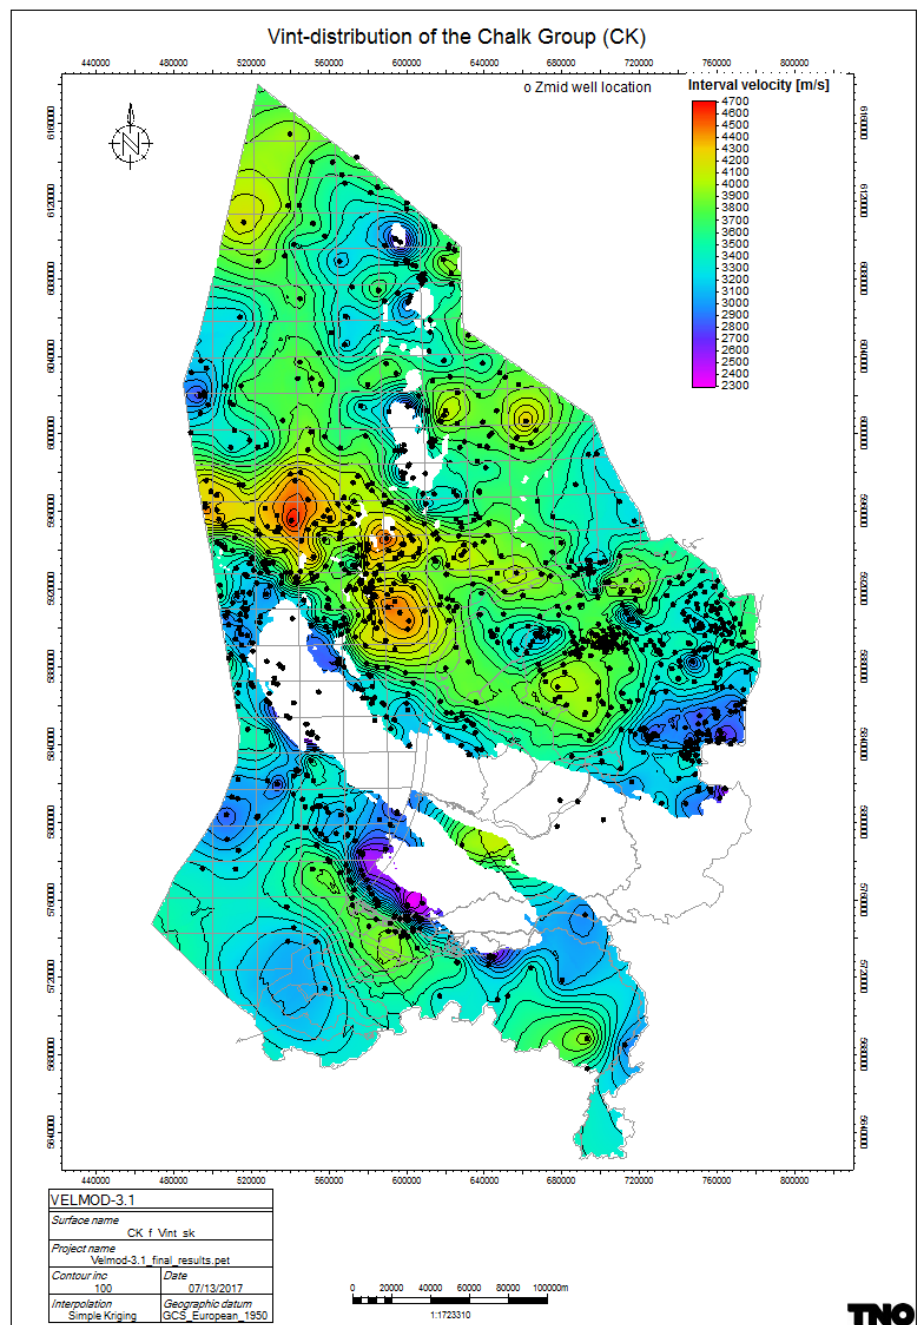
Vint-distribution of the Chalk Group (CK)

440000 480000 520000 560000 600000 640000 680000 720000 760000 800000

o Zmid well location

Interval velocity [m/s]
4700
4600
4500
4400
4300
4200
4100
4000
3900
3800
3700
3600
3500
3400
3300
3200
3100
3000
2900
2800
2700
2600
2500
2400
2300

N

6160000 6120000 6080000 6040000 6000000 5960000 5920000 5880000 5840000 5800000 5760000 5720000 5680000 5640000

6160000 6120000 6080000 6040000 6000000 5960000 5920000 5880000 5840000 5800000 5760000 5720000 5680000 5640000

440000 480000 520000 560000 600000 640000 680000 720000 760000 800000

VELMOD-3.1

Surface name
CK_f_Vint_sk

Project name
Velmod-3.1_final_results.pet

| Contour inc | Date |
|---|---|
| 100 | 07/13/2017 |
| Interpolation | Geographic datum |
| Simple Kriging | GCS_European_1950 |

0 20000 40000 60000 80000 100000m
1:1723310

TNO